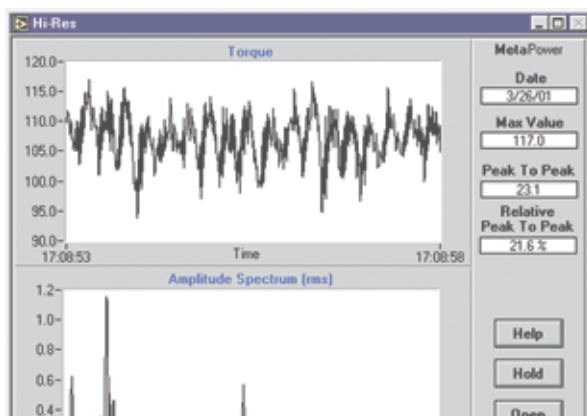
Hi-Res

Torque

120.0
115.0
110.0
105.0
100.0
95.0
90.0
17:08:53
Time
17:08:58

Amplitude Spectrum (rms)

1.2
1.0
0.8
0.6
0.4

MetaPower

Date
3/26/01

Max Value
117.0

Peak To Peak
23.1

Relative Peak To Peak
21.6 %

Help

Hold

Open